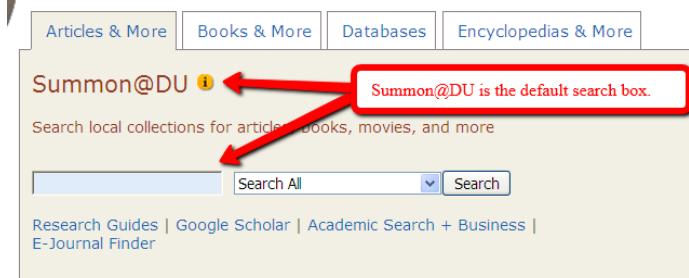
Articles & More | Books & More | Databases | Encyclopedias & More

Summon@DU

Summon@DU is the default search box.

Search local collections for artic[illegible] books, movies, and more

Search All

Search

Research Guides | Google Scholar | Academic Search + Business | E-Journal Finder